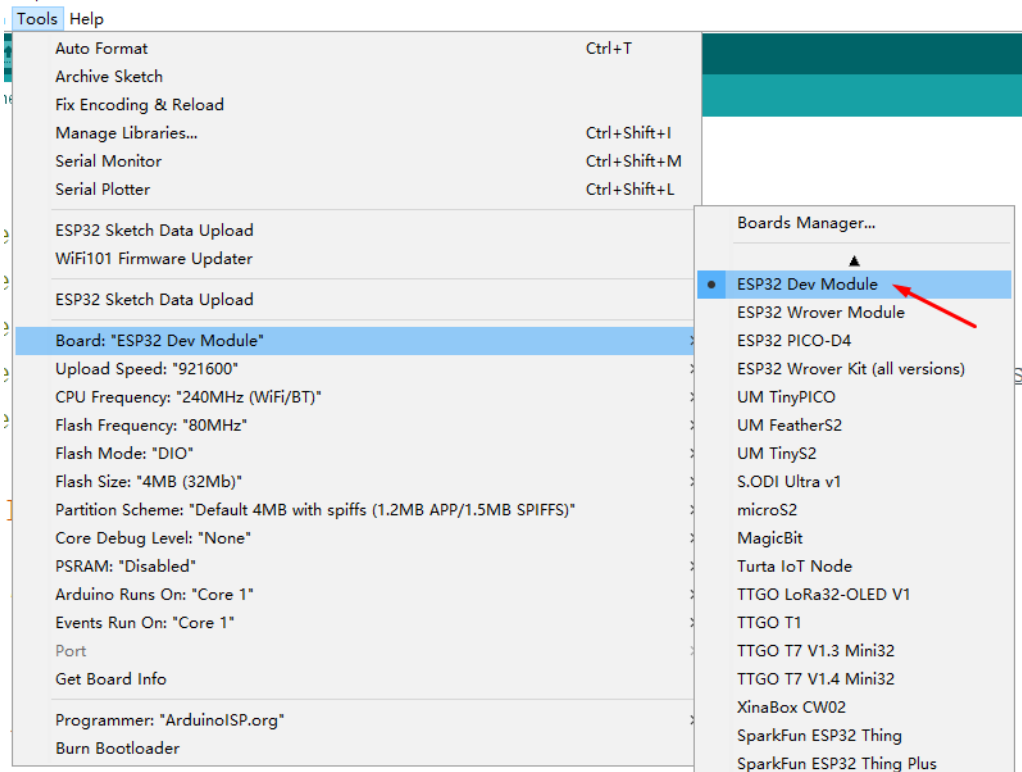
Tools Help

Auto Format Ctrl+T
Archive Sketch
Fix Encoding & Reload
Manage Libraries... Ctrl+Shift+I
Serial Monitor Ctrl+Shift+M
Serial Plotter Ctrl+Shift+L

ESP32 Sketch Data Upload
WiFi101 Firmware Updater

ESP32 Sketch Data Upload

Board: "ESP32 Dev Module"
Upload Speed: "921600"
CPU Frequency: "240MHz (WiFi/BT)"
Flash Frequency: "80MHz"
Flash Mode: "DIO"
Flash Size: "4MB (32Mb)"
Partition Scheme: "Default 4MB with spiffs (1.2MB APP/1.5MB SPIFFS)"
Core Debug Level: "None"
PSRAM: "Disabled"
Arduino Runs On: "Core 1"
Events Run On: "Core 1"
Port
Get Board Info

Programmer: "ArduinoISP.org"
Burn Bootloader

Boards Manager...

ESP32 Dev Module
ESP32 Wrover Module
ESP32 PICO-D4
ESP32 Wrover Kit (all versions)
UM TinyPICO
UM FeatherS2
UM TinyS2
S.ODI Ultra v1
microS2
MagicBit
Turta IoT Node
TTGO LoRa32-OLED V1
TTGO T1
TTGO T7 V1.3 Mini32
TTGO T7 V1.4 Mini32
XinaBox CW02
SparkFun ESP32 Thing
SparkFun ESP32 Thing Plus